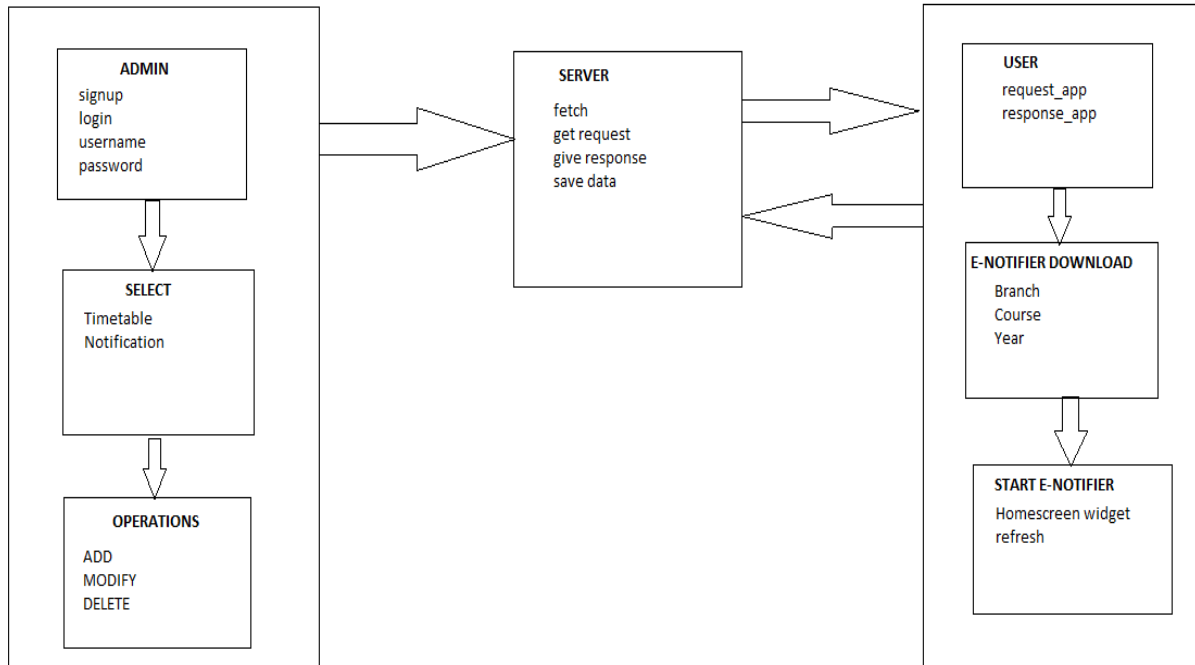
ADMIN
signup
login
username
password

SELECT
Timetable
Notification

OPERATIONS
ADD
MODIFY
DELETE

SERVER
fetch
get request
give response
save data

USER
request_app
response_app

E-NOTIFIER DOWNLOAD
Branch
Course
Year

START E-NOTIFIER
Homescreen widget
refresh